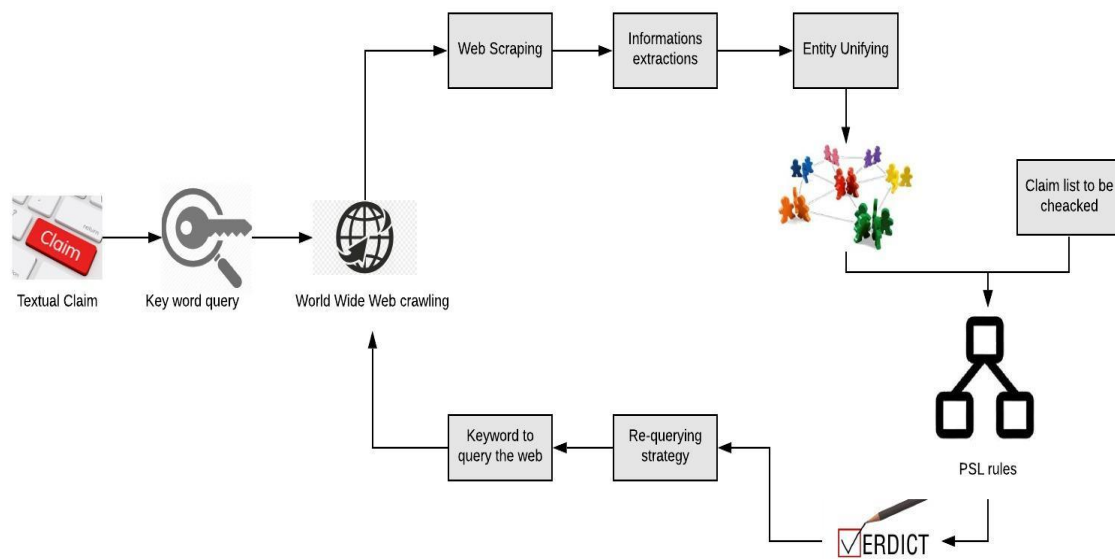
Web Scraping

Informations extractions

Entity Unifying

Claim list to be cheacked

Claim

Textual Claim

Key word query

World Wide Web crawling

PSL rules

Keyword to query the web

Re-querying strategy

√ERDICT